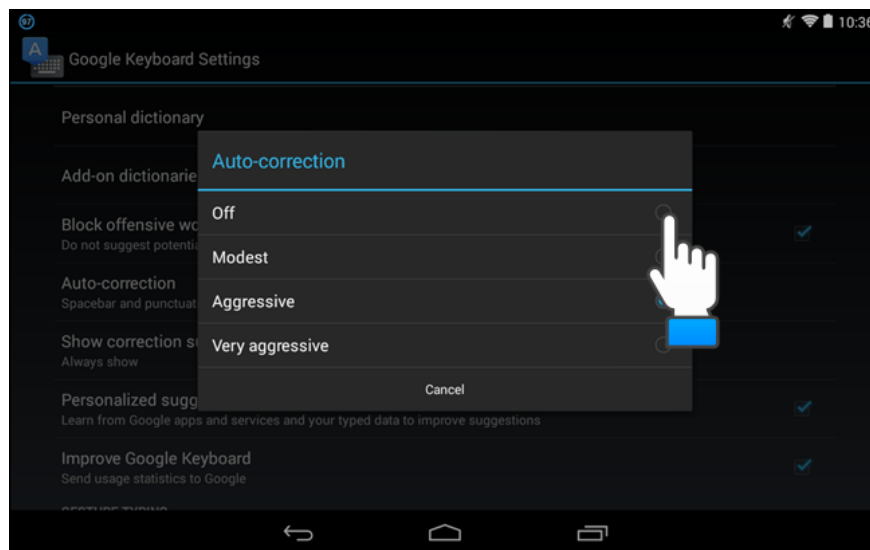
10:36

Google Keyboard Settings

Personal dictionary

Add-on dictionarie

Block offensive wo
Do not suggest potenti

Auto-correction
Spacebar and punctuat

Show correction s
Always show

Personalized sugg
Learn from Google apps and services and your typed data to improve suggestions

Improve Google Keyboard
Send usage statistics to Google

Auto-correction

Off

Modest

Aggressive

Very aggressive

Cancel